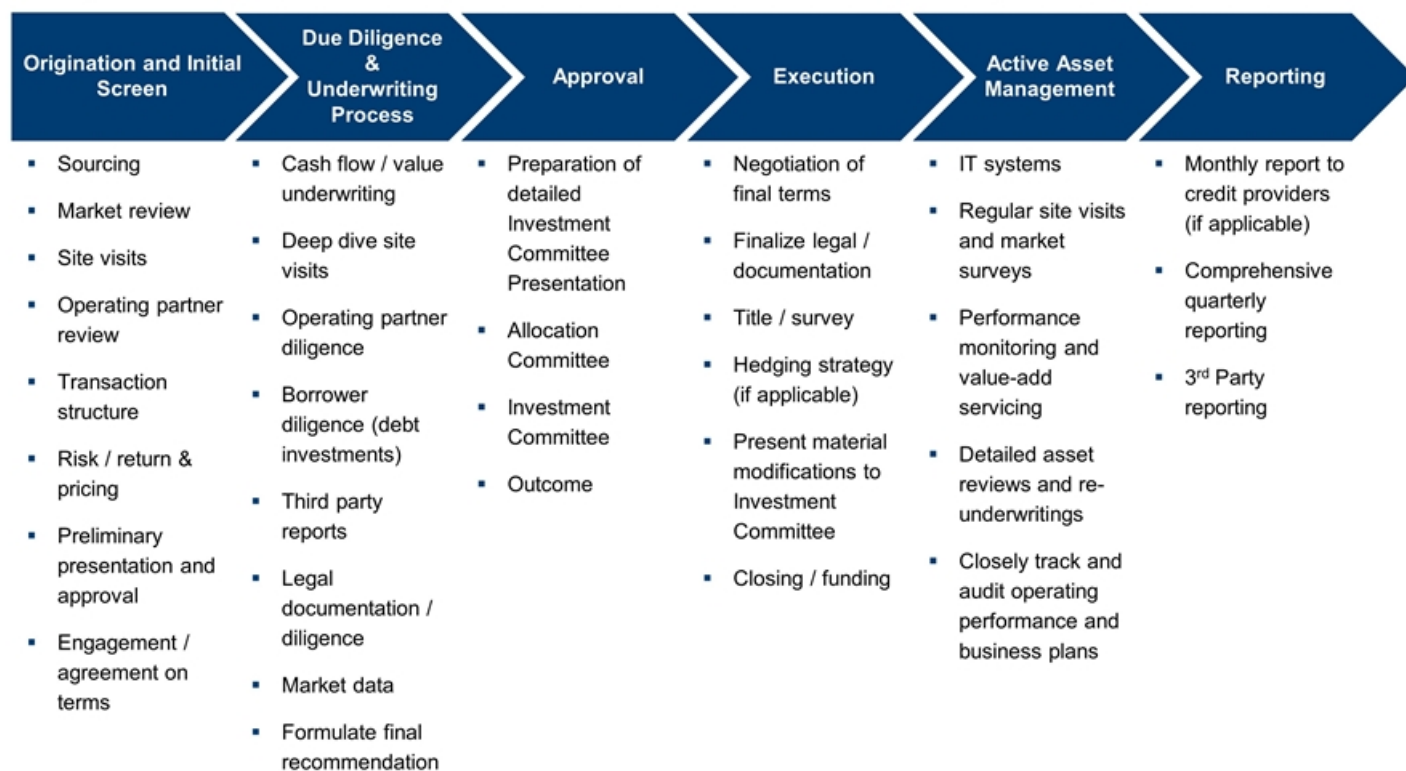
Origination and Initial Screen

- Sourcing
- Market review
- Site visits
- Operating partner review
- Transaction structure
- Risk / return & pricing
- Preliminary presentation and approval
- Engagement / agreement on terms

Due Diligence & Underwriting Process

- Cash flow / value underwriting
- Deep dive site visits
- Operating partner diligence
- Borrower diligence (debt investments)
- Third party reports
- Legal documentation / diligence
- Market data
- Formulate final recommendation

Approval

- Preparation of detailed Investment Committee Presentation
- Allocation Committee
- Investment Committee
- Outcome

Execution

- Negotiation of final terms
- Finalize legal / documentation
- Title / survey
- Hedging strategy (if applicable)
- Present material modifications to Investment Committee
- Closing / funding

Active Asset Management

- IT systems
- Regular site visits and market surveys
- Performance monitoring and value-add servicing
- Detailed asset reviews and re-underwritings
- Closely track and audit operating performance and business plans

Reporting

- Monthly report to credit providers (if applicable)
- Comprehensive quarterly reporting
- 3$^{rd}$ Party reporting